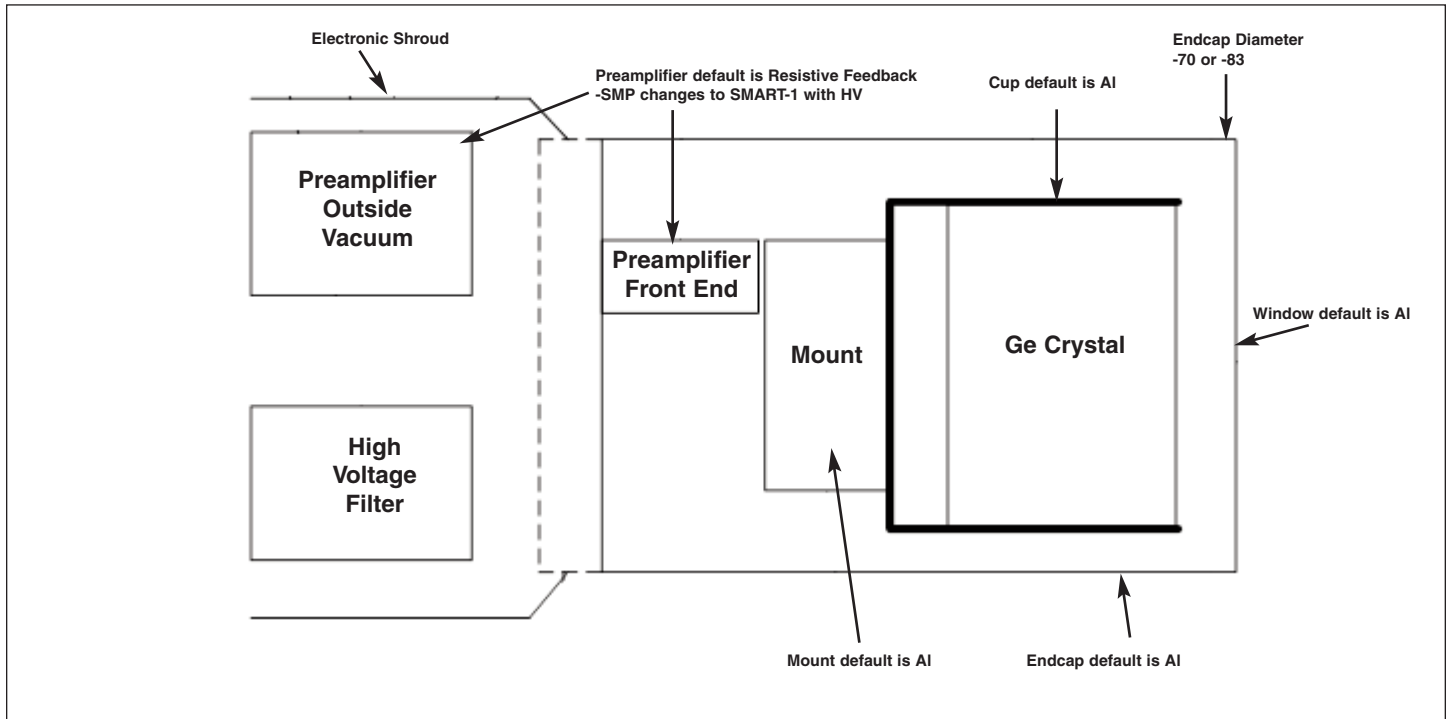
Electronic Shroud

Preamplifier default is Resistive Feedback
-SMP changes to SMART-1 with HV

Cup default is Al

Endcap Diameter
-70 or -83

Preamplifier Outside Vacuum

Preamplifier Front End

Mount

Ge Crystal

Window default is Al

High Voltage Filter

Mount default is Al

Endcap default is Al